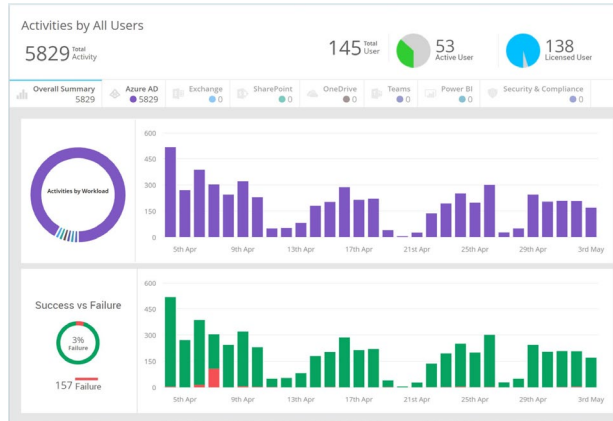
Activities by All Users

5829 Total Activity

145 Total User

53 Active User

138 Licensed User

Overall Summary 5829

Azure AD 5829

Exchange 0

SharePoint 0

OneDrive 0

Teams 0

Power BI 0

Security & Compliance 0

Activities by Workload

600
450
300
150
0

5th Apr
9th Apr
13th Apr
17th Apr
21st Apr
25th Apr
29th Apr
3rd May

Success vs Failure

3% Failure

157 Failure

600
450
300
150
0

5th Apr
9th Apr
13th Apr
17th Apr
21st Apr
25th Apr
29th Apr
3rd May